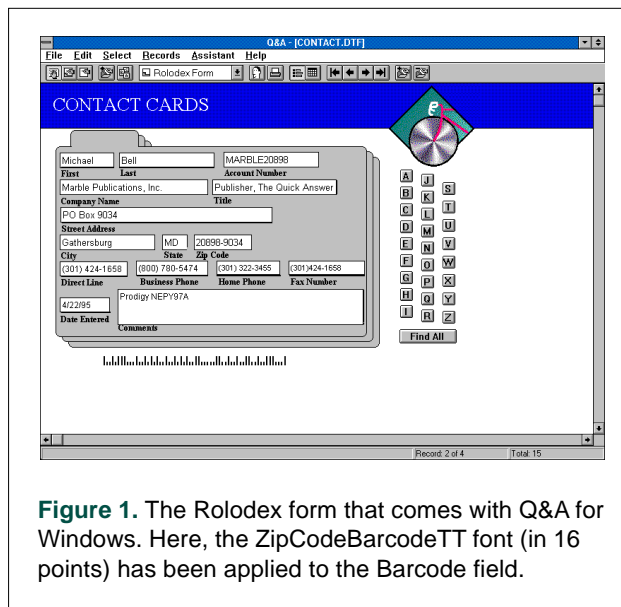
Q&A - [CONTACT.DTF]

File Edit Select Records Assistant Help

Rolodex Form

CONTACT CARDS

| Michael | Bell | MARBLE20898 |
|---|---|---|
| First | Last | Account Number |

Marble Publications, Inc.
Company Name

Publisher, The Quick Answer
Title

PO Box 9034
Street Address

| Gathersburg | MD | 20898-9034 |
|---|---|---|
| City | State | Zip Code |

| (301) 424-1658 | (800) 780-5474 | (301) 322-3455 | (301)424-1658 |
|---|---|---|---|
| Direct Line | Business Phone | Home Phone | Fax Number |

4/22/95
Date Entered

Prodigy NEPY97A
Comments

A B C D E F G H I J K L M N O P Q R S T U V W X Y Z

Find All

Record: 2 of 4 Total: 15

**Figure 1.** The Rolodex form that comes with Q&A for Windows. Here, the ZipCodeBarcodeTT font (in 16 points) has been applied to the Barcode field.